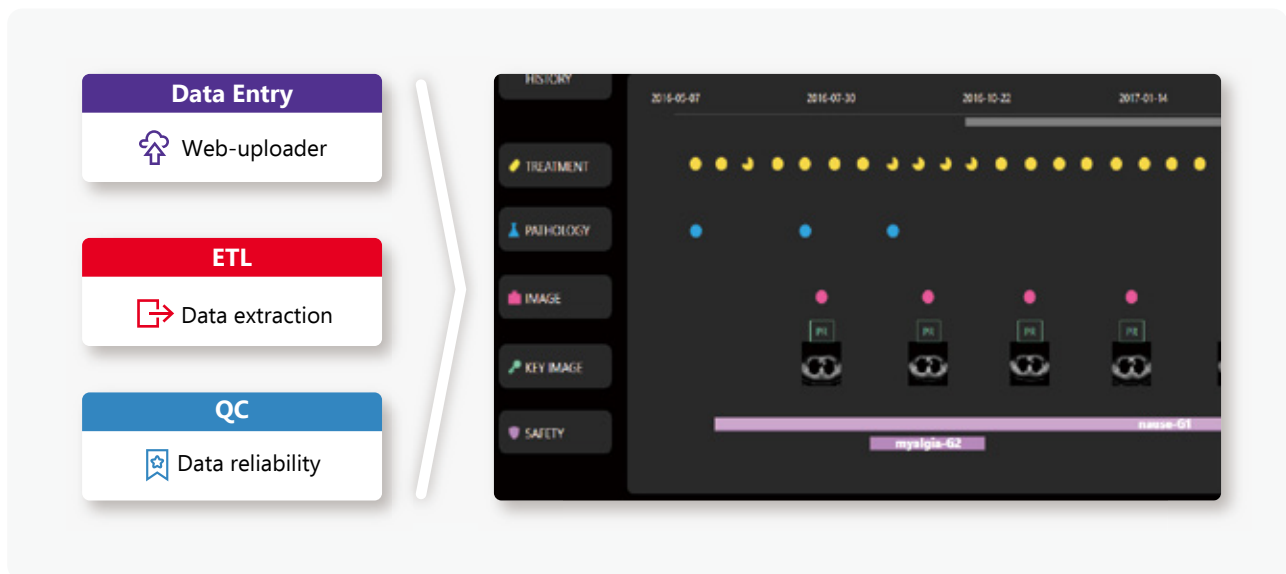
Data Entry

Web-uploader

ETL

Data extraction

QC

Data reliability

HISTORY

2016-05-07

2016-07-30

2016-10-22

2017-01-14

TREATMENT

PATHOLOGY

IMAGE

PR

PR

PR

PR

KEY IMAGE

SAFETY

nause-G1

myalgia-G2